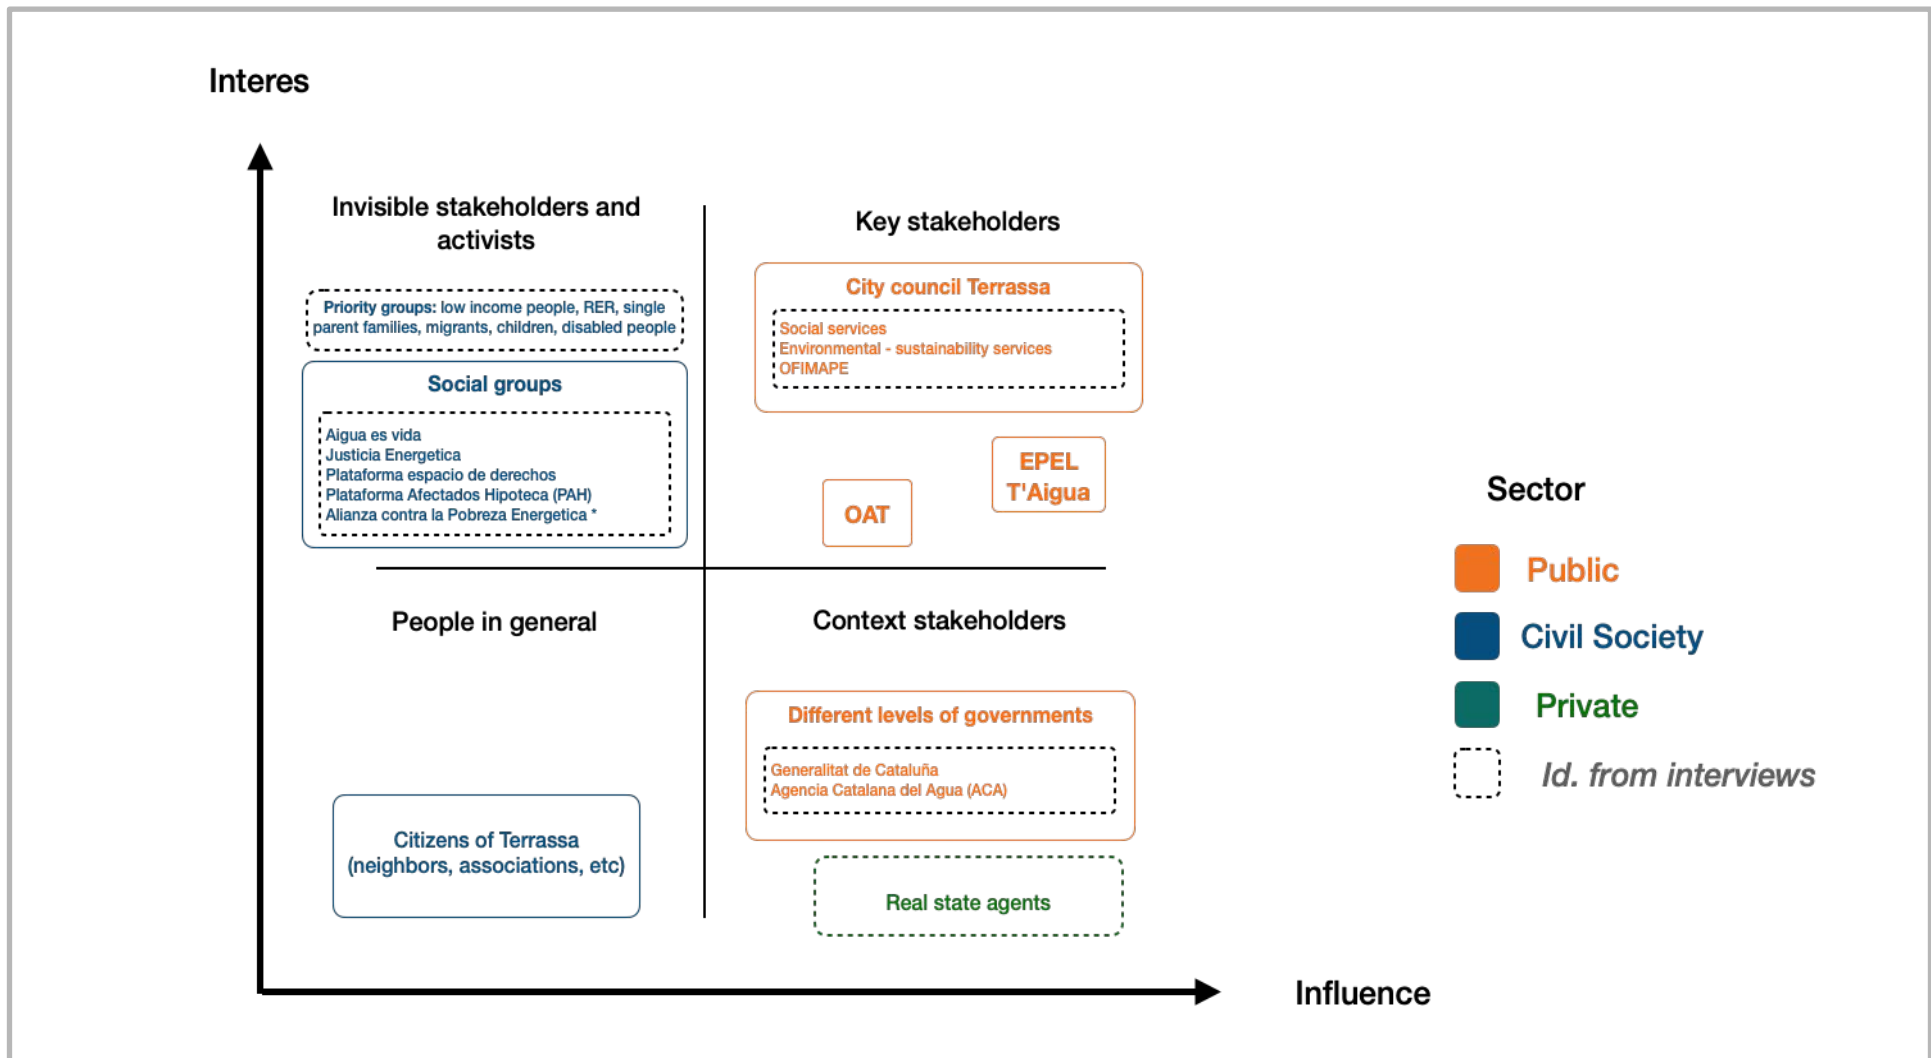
Interes

Invisible stakeholders and activists

Priority groups: low income people, RER, single parent families, migrants, children, disabled people

Social groups

Aigua es vida
Justicia Energetica
Plataforma espacio de derechos
Plataforma Afectados Hipoteca (PAH)
Alianza contra la Pobreza Energetica *

Key stakeholders

City council Terrassa

Social services
Environmental - sustainability services
OFIMAPE

EPEL T'Aigua

OAT

People in general

Citizens of Terrassa (neighbors, associations, etc)

Context stakeholders

Different levels of governments

Generalitat de Cataluña
Agencia Catalana del Agua (ACA)

Real state agents

Influence

Sector

Public

Civil Society

Private

Id. from interviews